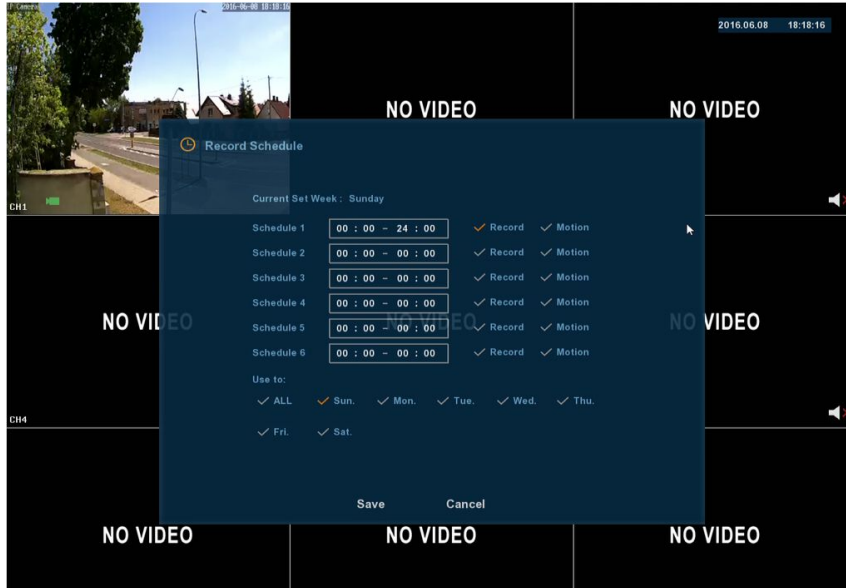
2016-06-08 18:18:16

CH1

NO VIDEO

NO VIDEO

2016.06.08 18:18:16

Record Schedule

Current Set Week : Sunday

| | | | |
|---|---|---|---|
| Schedule 1 | 00 : 00 - 24 : 00 | ✓ Record | ✓ Motion |
| Schedule 2 | 00 : 00 - 00 : 00 | ✓ Record | ✓ Motion |
| Schedule 3 | 00 : 00 - 00 : 00 | ✓ Record | ✓ Motion |
| Schedule 4 | 00 : 00 - 00 : 00 | ✓ Record | ✓ Motion |
| Schedule 5 | 00 : 00 - 00 : 00 | ✓ Record | ✓ Motion |
| Schedule 6 | 00 : 00 - 00 : 00 | ✓ Record | ✓ Motion |

Use to:

✓ ALL ✓ Sun. ✓ Mon. ✓ Tue. ✓ Wed. ✓ Thu.

✓ Fri. ✓ Sat.

Save Cancel

NO VIDEO

NO VIDEO

NO VIDEO

CH4

NO VIDEO

NO VIDEO

NO VIDEO